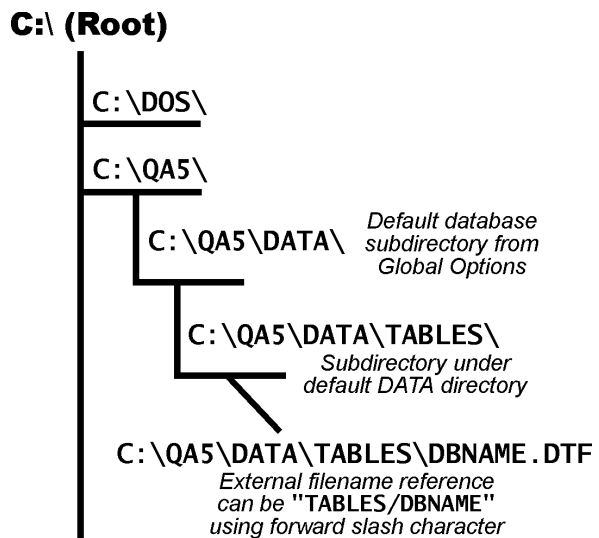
C:\ (Root)

C:\DOS\

C:\QA5\

C:\QA5\DATA\

Default database subdirectory from Global Options

C:\QA5\DATA\TABLES\

Subdirectory under default DATA directory

C:\QA5\DATA\TABLES\DBNAME.DTF

External filename reference can be "TABLES/DBNAME" using forward slash character